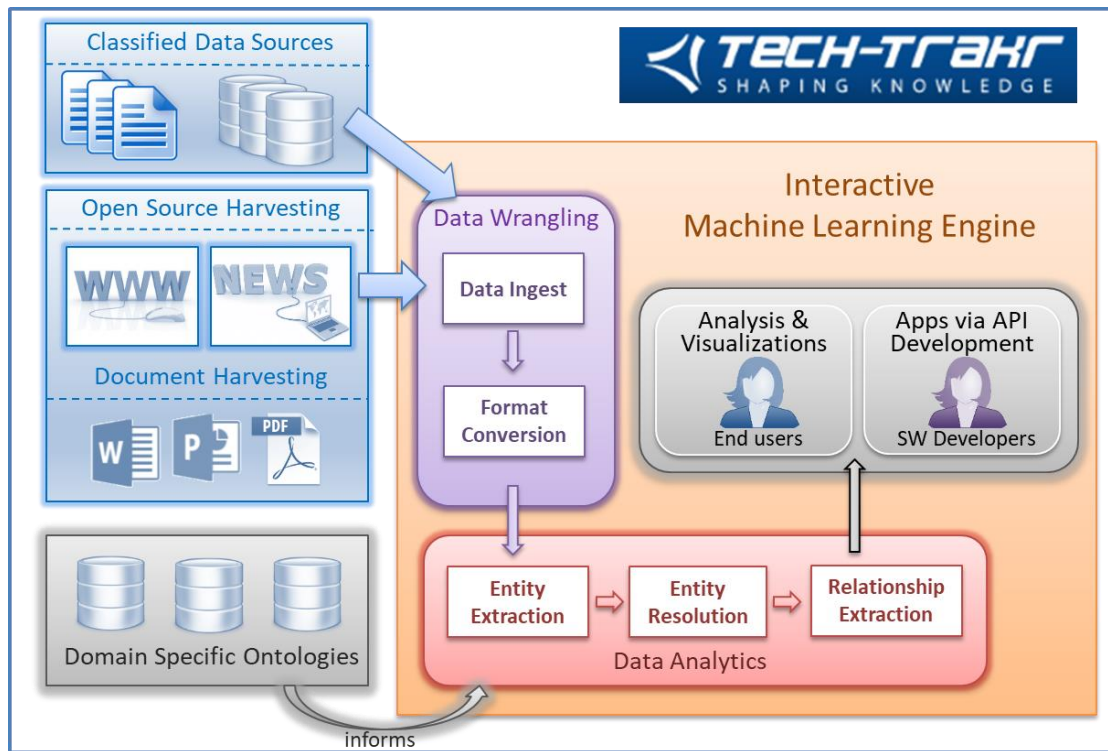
Classified Data Sources

TECH-TRAKR
SHAPING KNOWLEDGE

Interactive
Machine Learning Engine

Open Source Harvesting

WWW

NEWS

Document Harvesting

W

P

PDF

Data Wrangling

Data Ingest

Format Conversion

Analysis & Visualizations

End users

Apps via API Development

SW Developers

Domain Specific Ontologies

Entity Extraction

Entity Resolution

Relationship Extraction

Data Analytics

informs